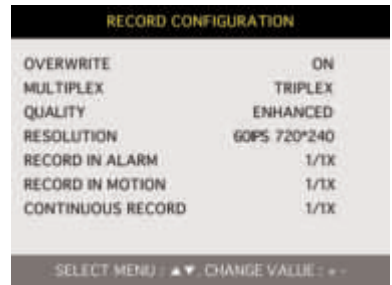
RECORD CONFIGURATION

| | |
|---|---|
| OVERWRITE | ON |
| MULTIPLEX | TRIPLEX |
| QUALITY | ENHANCED |
| RESOLUTION | 60IPS 720*240 |
| RECORD IN ALARM | 1/1X |
| RECORD IN MOTION | 1/1X |
| CONTINUOUS RECORD | 1/1X |

SELECT MENU : ▲▼, CHANGE VALUE : + -